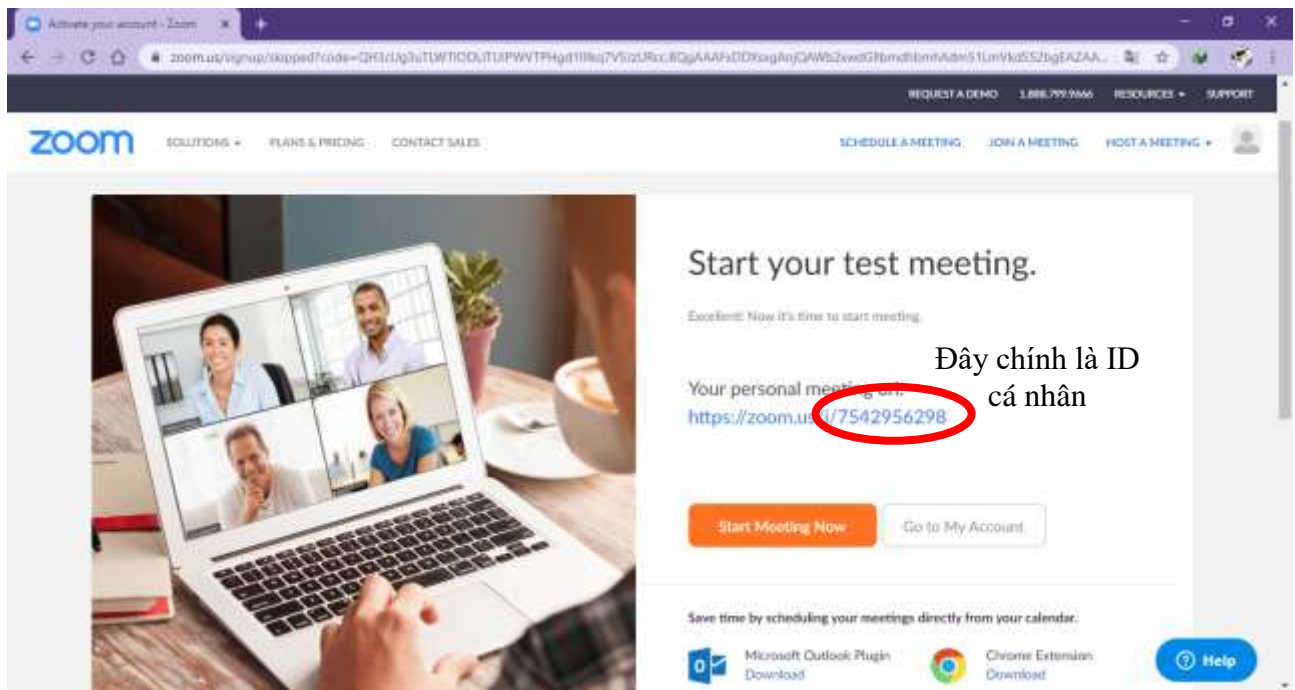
Activate your account - Zoom

zoom.us/signup/skipped?code=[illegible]

REQUEST A DEMO 1.888.799.9666 RESOURCES SUPPORT

zoom SOLUTIONS PLANS & PRICING CONTACT SALES SCHEDULE A MEETING JOIN A MEETING HOST A MEETING

Start your test meeting.

Excellent! Now it's time to start meeting.

Đây chính là ID cá nhân

Your personal meeting url:
https://zoom.us/j/7542956298

Start Meeting Now Go to My Account

Save time by scheduling your meetings directly from your calendar.

Microsoft Outlook Plugin
Download

Chrome Extension
Download

Help